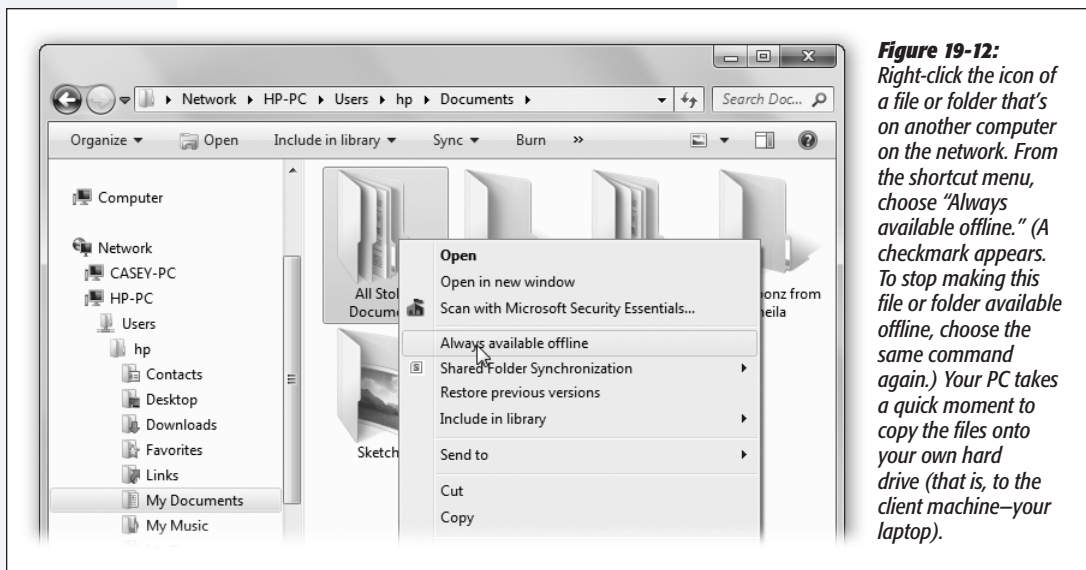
Network ▸ HP-PC ▸ Users ▸ hp ▸ Documents ▸

Search Doc...

Organize ▾ Open Include in library ▾ Sync ▾ Burn »

Computer

Network

CASEY-PC

HP-PC

Users

hp

Contacts

Desktop

Downloads

Favorites

Links

My Documents

My Music

All Stol Docum

Sketch

ponz from heila

Open

Open in new window

Scan with Microsoft Security Essentials...

Always available offline

Shared Folder Synchronization

Restore previous versions

Include in library

Send to

Cut

Copy

**Figure 19-12:** Right-click the icon of a file or folder that's on another computer on the network. From the shortcut menu, choose "Always available offline." (A checkmark appears. To stop making this file or folder available offline, choose the same command again.) Your PC takes a quick moment to copy the files onto your own hard drive (that is, to the client machine—your laptop).